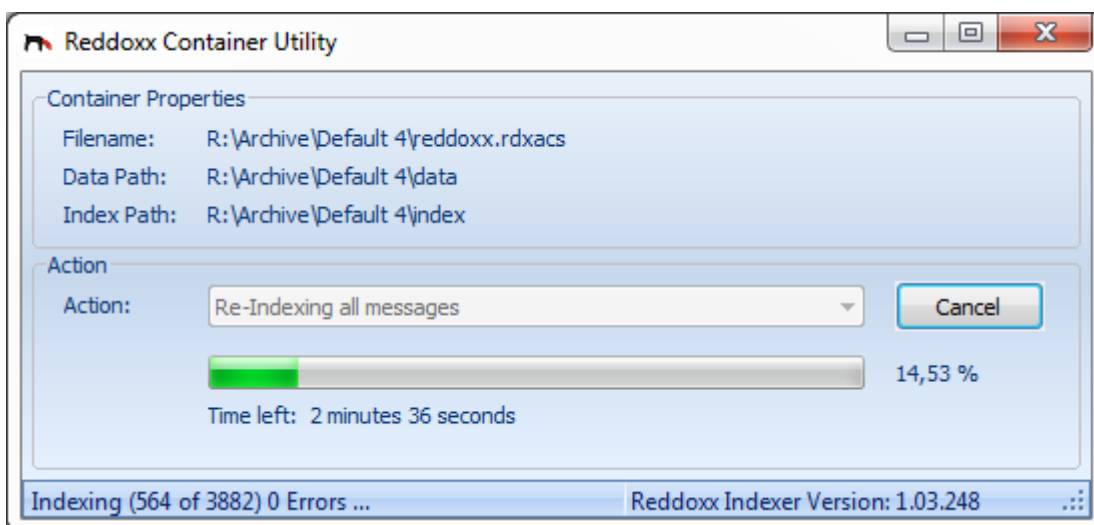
Reddoxx Container Utility

Container Properties

Filename: R:\Archive\Default 4\reddoxx.rdxacs

Data Path: R:\Archive\Default 4\data

Index Path: R:\Archive\Default 4\index

Action

Action: Re-Indexing all messages

Cancel

14,53 %

Time left: 2 minutes 36 seconds

Indexing (564 of 3882) 0 Errors ...

Reddoxx Indexer Version: 1.03.248